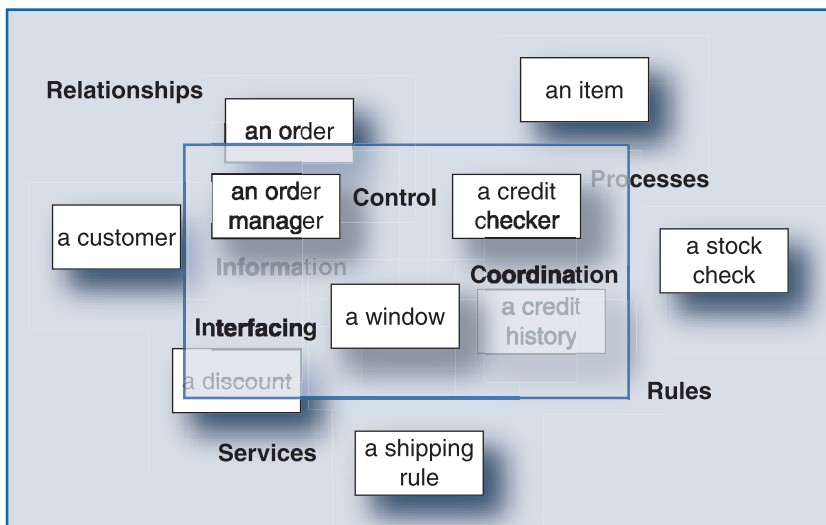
Relationships

an item

an order

Processes

an order manager

Control

a credit checker

a customer

a stock check

Information

Coordination

Interfacing

a window

a credit history

a discount

Rules

Services

a shipping rule